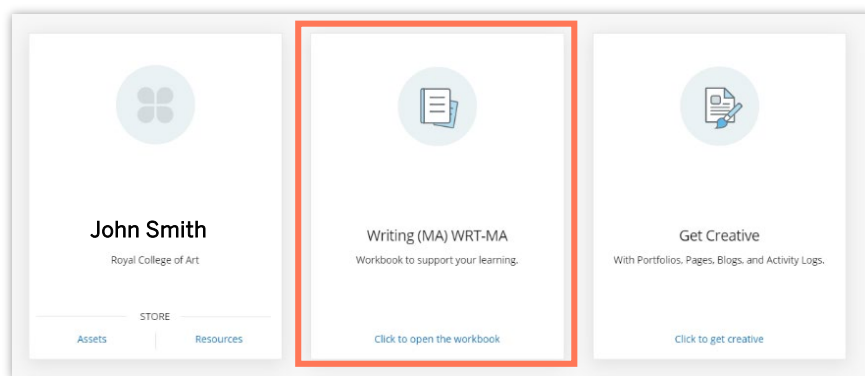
John Smith

Royal College of Art

STORE

Assets

Resources

Writing (MA) WRT-MA

Workbook to support your learning.

Click to open the workbook

Get Creative

With Portfolios, Pages, Blogs, and Activity Logs.

Click to get creative